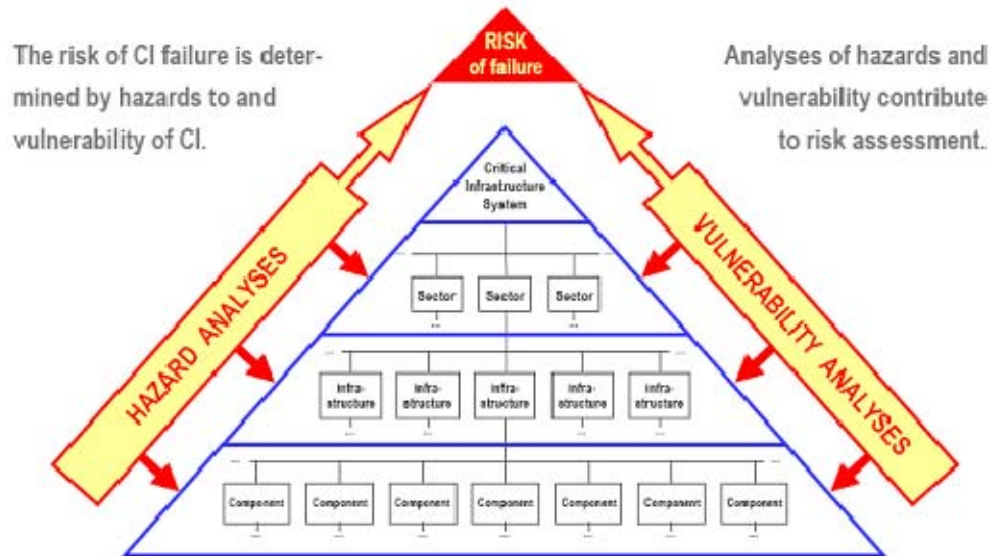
The risk of CI failure is determined by hazards to and vulnerability of CI.

RISK of failure

Analyses of hazards and vulnerability contribute to risk assessment.

Critical Infrastructure System

Sector

Sector

Sector

Infra-structure

Infra-structure

Infra-structure

Infra-structure

Infra-structure

Component

Component

Component

Component

Component

Component

Component

HAZARD ANALYSES

VULNERABILITY ANALYSES